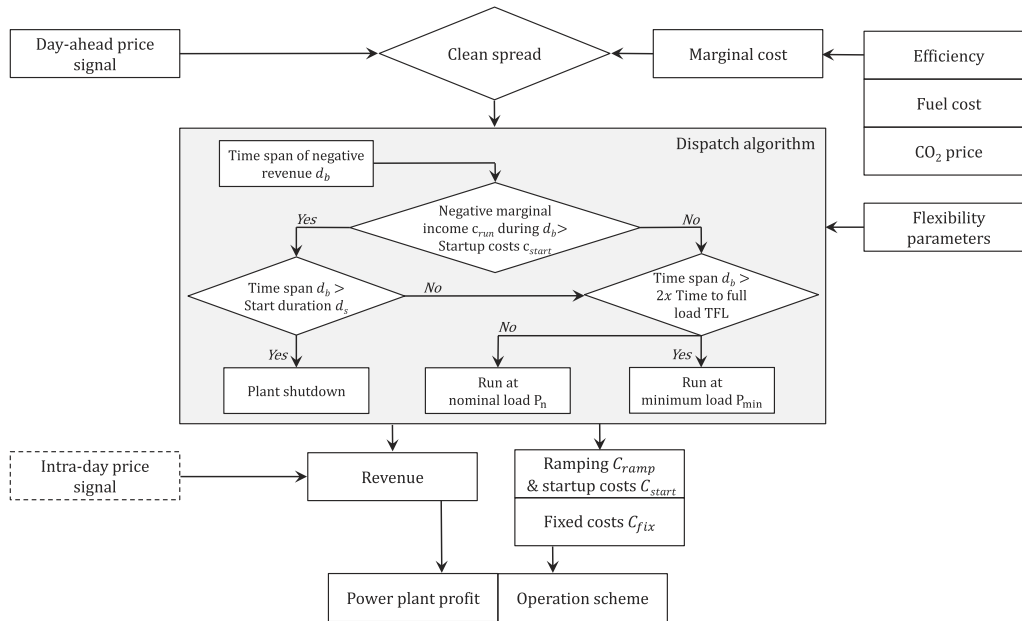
Day-ahead price signal

Clean spread

Marginal cost

Efficiency

Fuel cost

$CO_2$ price

Dispatch algorithm

Time span of negative revenue $d_b$

Negative marginal income $c_{run}$ during $d_b$ > Startup costs $c_{start}$

Yes

No

Flexibility parameters

Time span $d_b$ > Start duration $d_s$

No

Time span $d_b$ > $2x$ Time to full load TFL

No

Yes

Yes

Plant shutdown

Run at nominal load $P_n$

Run at minimum load $P_{min}$

Intra-day price signal

Revenue

Ramping $C_{ramp}$ & startup costs $C_{start}$

Fixed costs $C_{fix}$

Power plant profit

Operation scheme